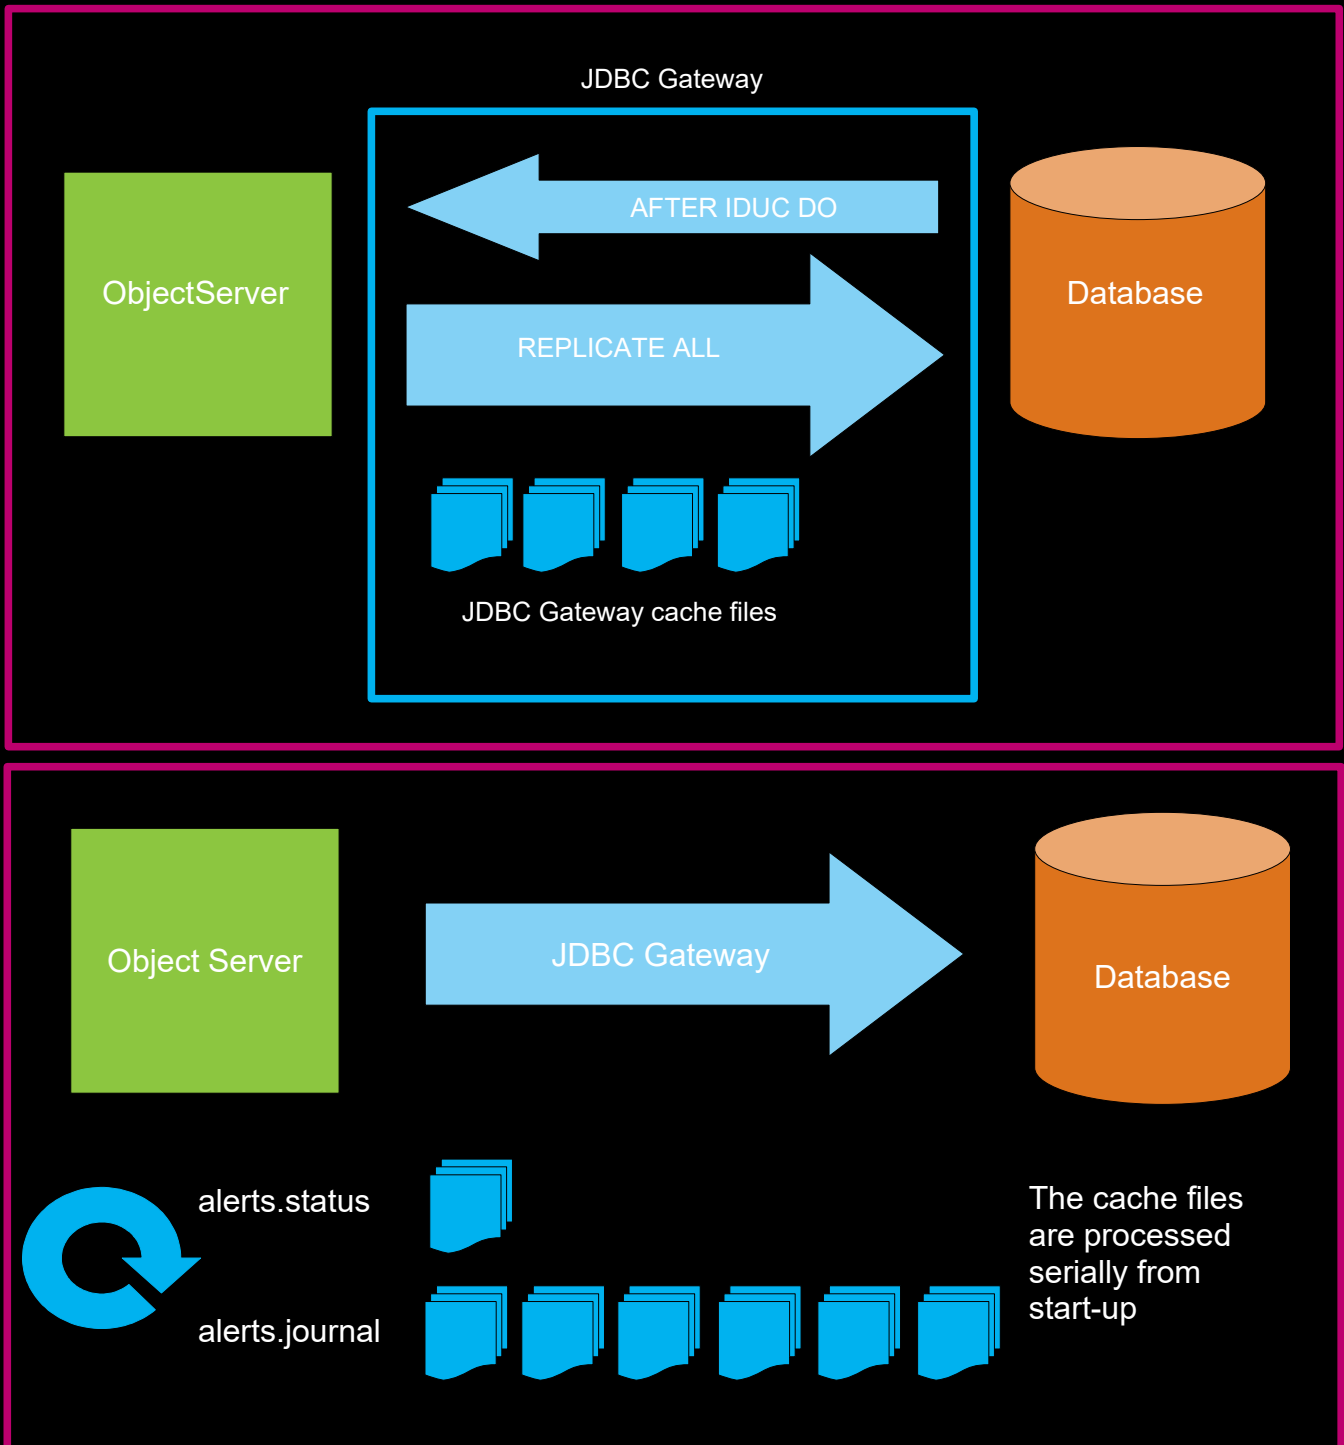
JDBC Gateway

ObjectServer

AFTER IDUC DO

REPLICATE ALL

Database

JDBC Gateway cache files

Object Server

JDBC Gateway

Database

alerts.status

alerts.journal

The cache files are processed serially from start-up